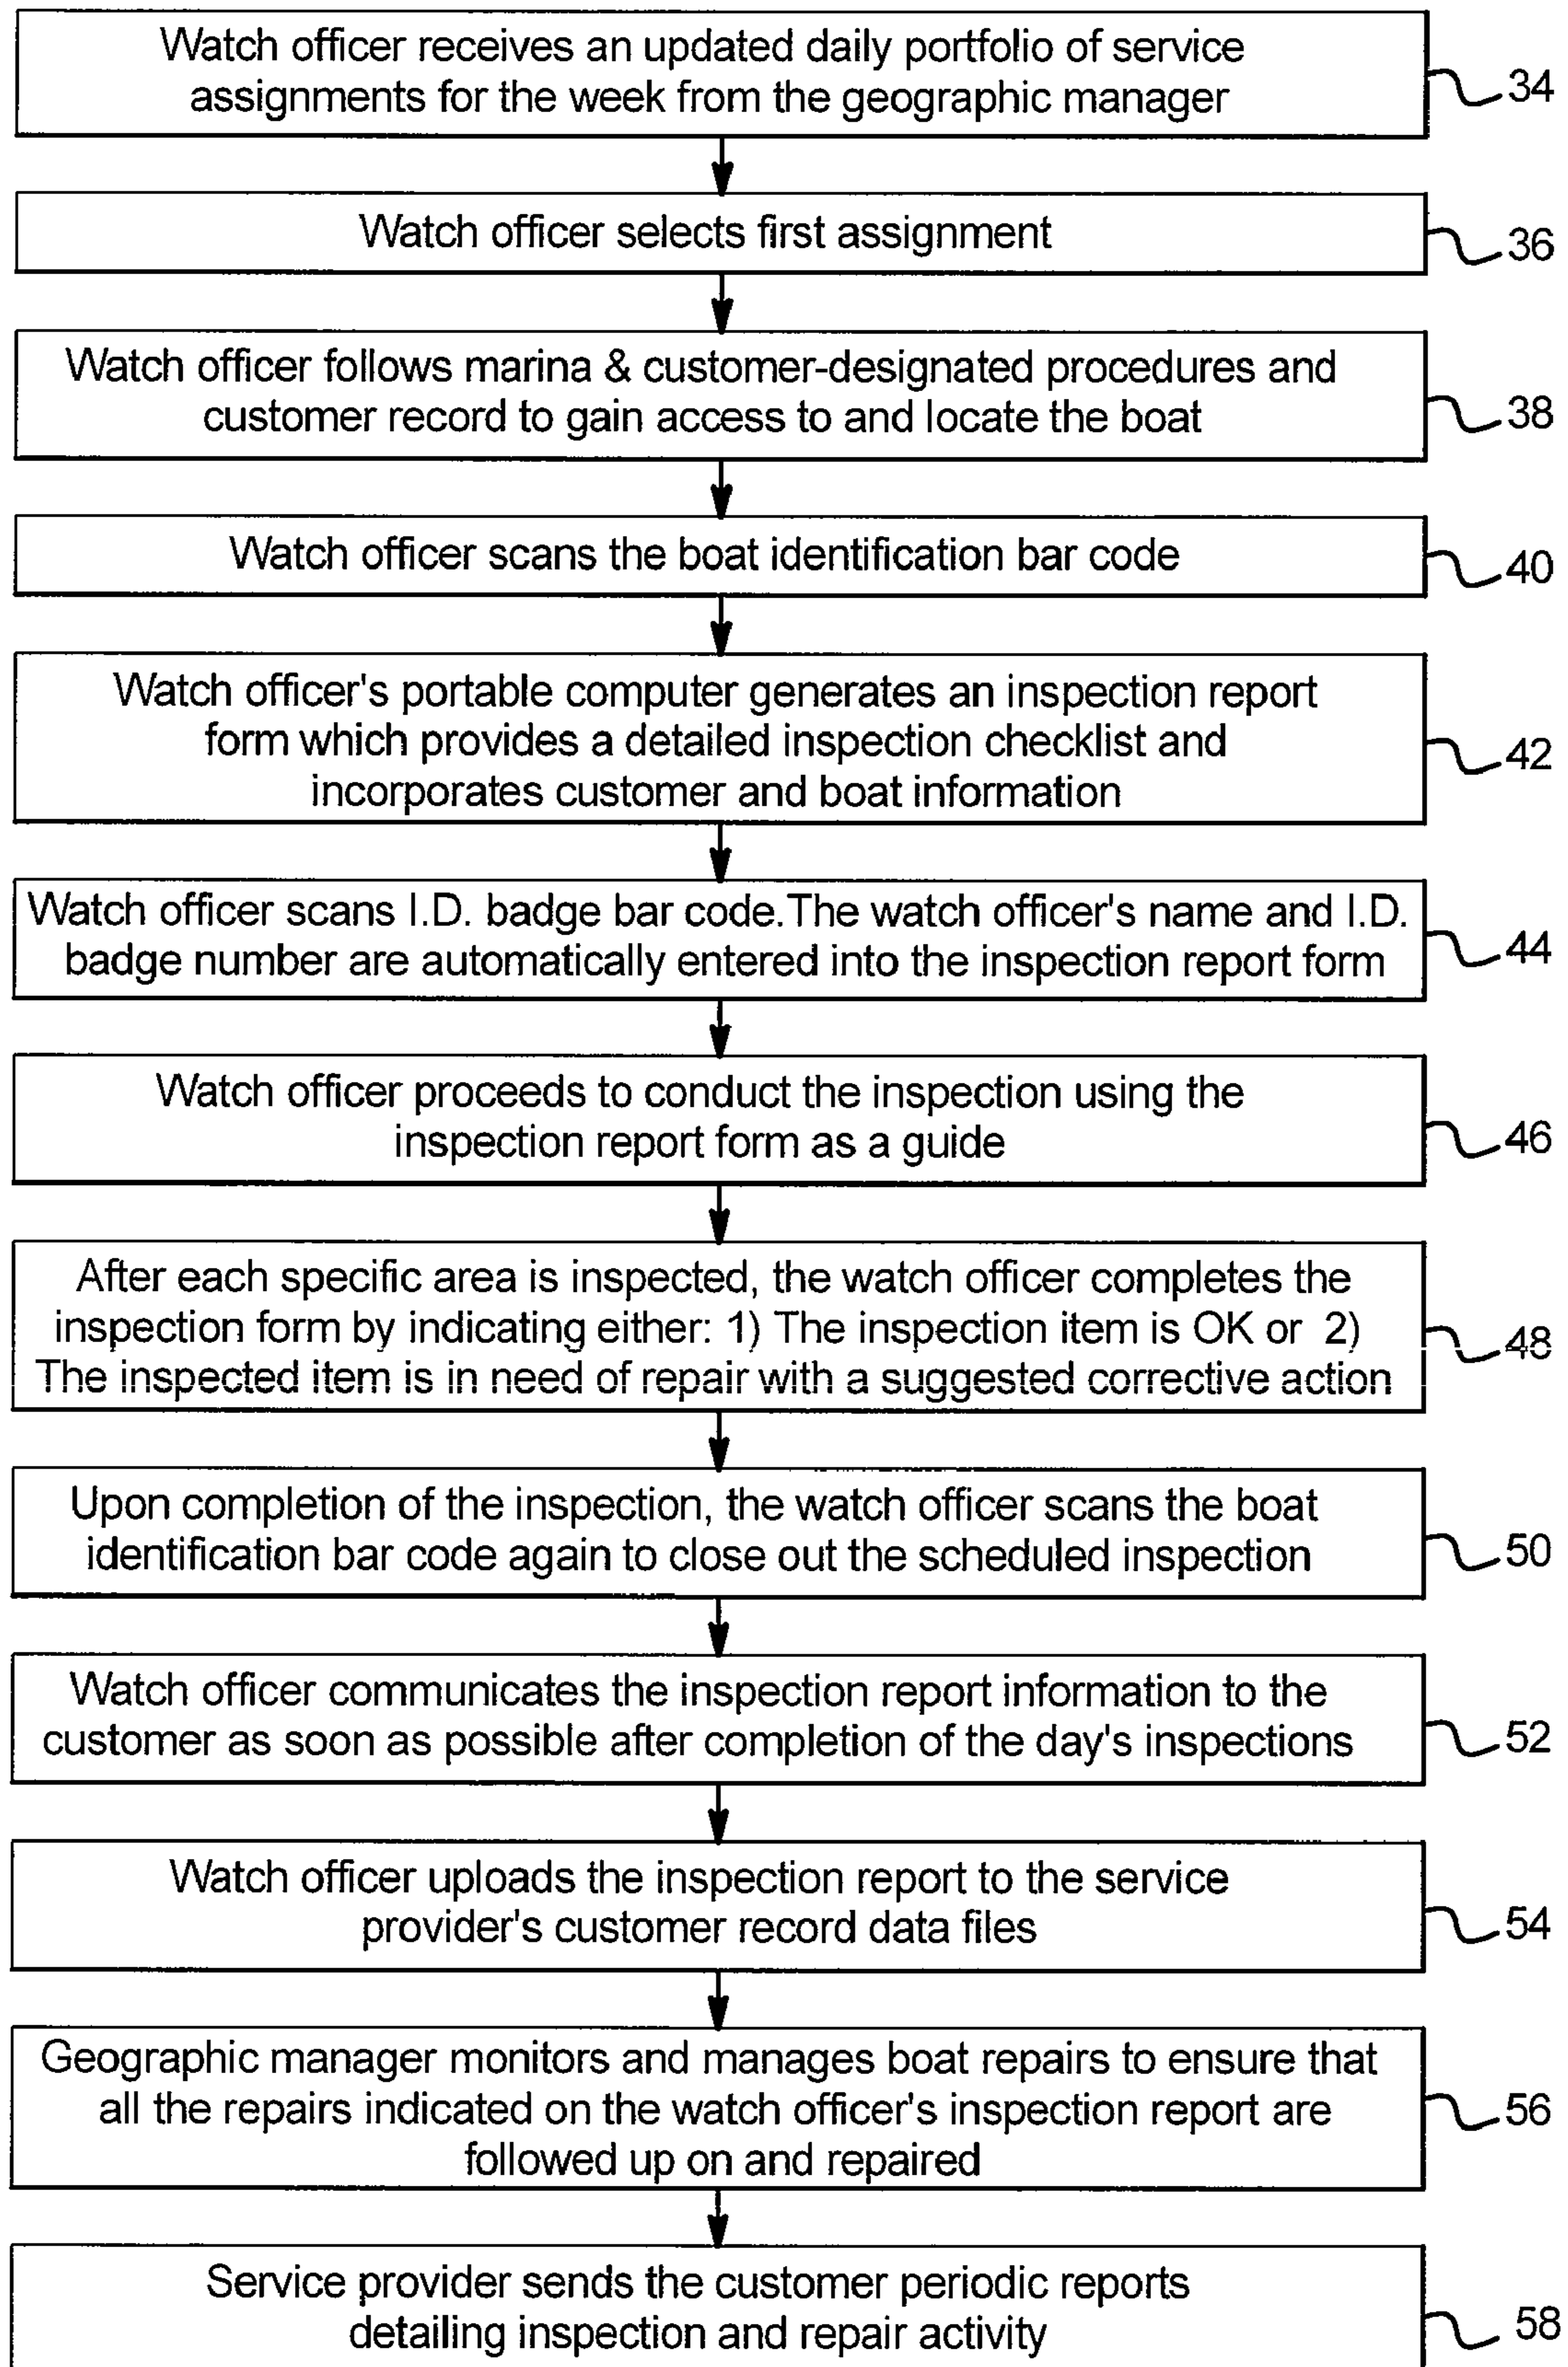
Watch officer receives an updated daily portfolio of service assignments for the week from the geographic manager

34

Watch officer selects first assignment

36

Watch officer follows marina & customer-designated procedures and customer record to gain access to and locate the boat

38

Watch officer scans the boat identification bar code

40

Watch officer's portable computer generates an inspection report form which provides a detailed inspection checklist and incorporates customer and boat information

42

Watch officer scans I.D. badge bar code.The watch officer's name and I.D. badge number are automatically entered into the inspection report form

44

Watch officer proceeds to conduct the inspection using the inspection report form as a guide

46

After each specific area is inspected, the watch officer completes the inspection form by indicating either: 1) The inspection item is OK or 2) The inspected item is in need of repair with a suggested corrective action

48

Upon completion of the inspection, the watch officer scans the boat identification bar code again to close out the scheduled inspection

50

Watch officer communicates the inspection report information to the customer as soon as possible after completion of the day's inspections

52

Watch officer uploads the inspection report to the service provider's customer record data files

54

Geographic manager monitors and manages boat repairs to ensure that all the repairs indicated on the watch officer's inspection report are followed up on and repaired

56

Service provider sends the customer periodic reports detailing inspection and repair activity

58